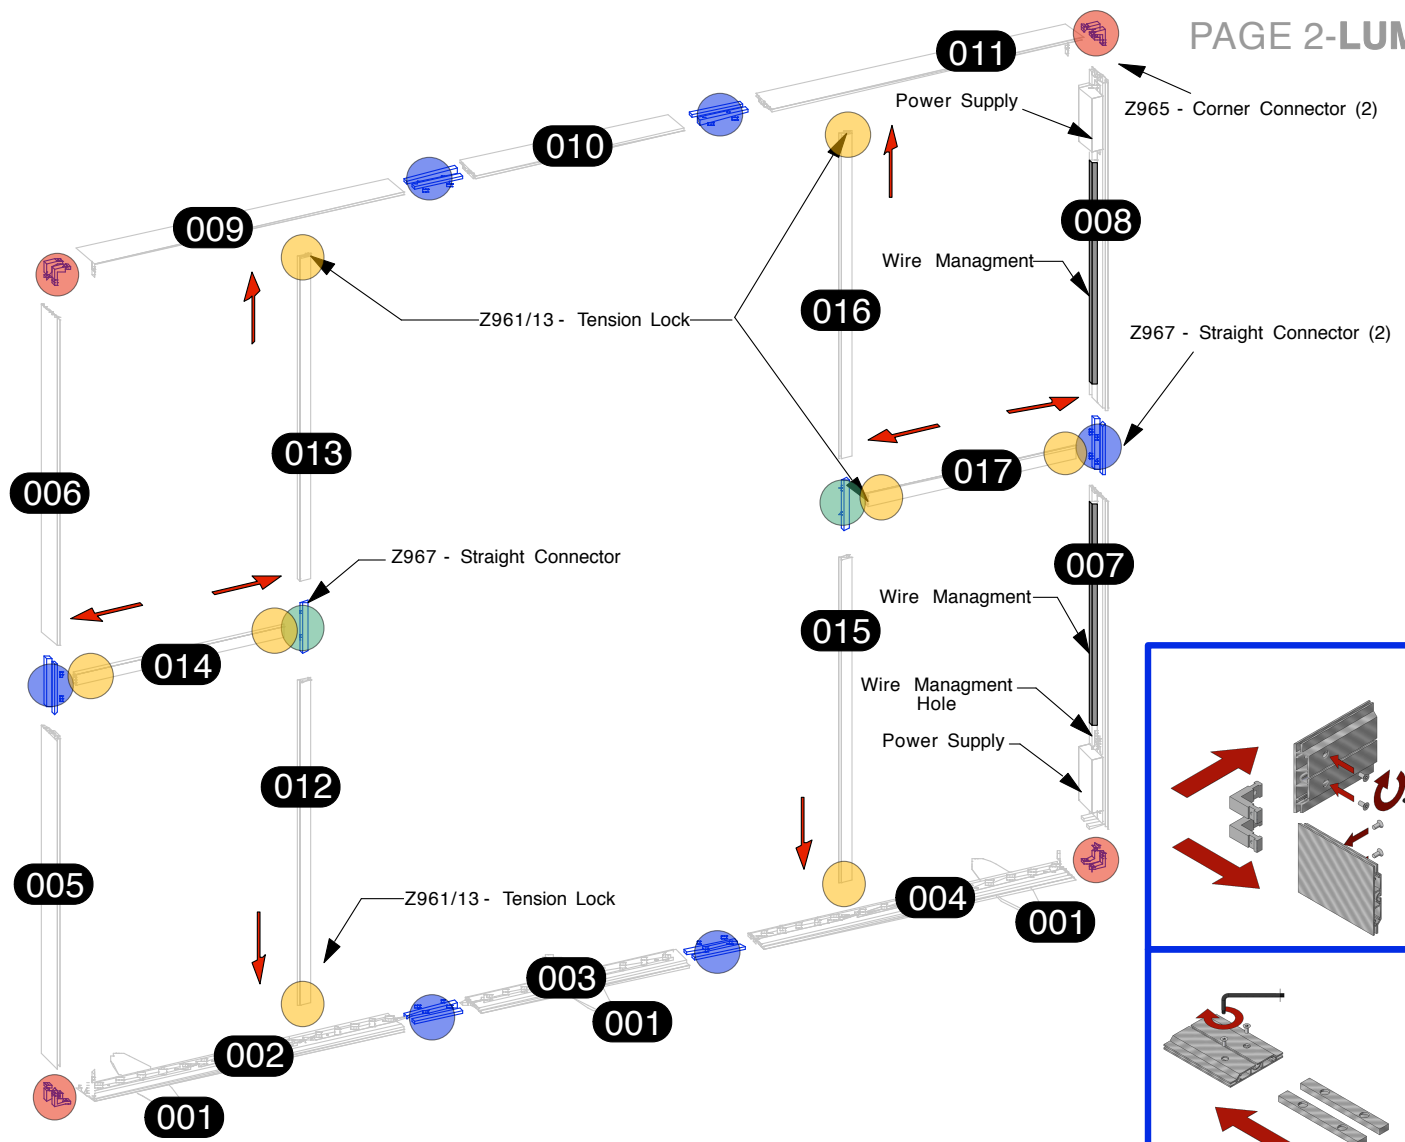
PAGE 2-LUM

011

Z965 - Corner Connector (2)

Power Supply

010

009

008

Wire Managment

016

Z961/13 - Tension Lock

Z967 - Straight Connector (2)

013

017

006

Z967 - Straight Connector

007

Wire Managment

014

015

Wire Managment Hole

Power Supply

012

005

Z961/13 - Tension Lock

004

001

003

001

002

001